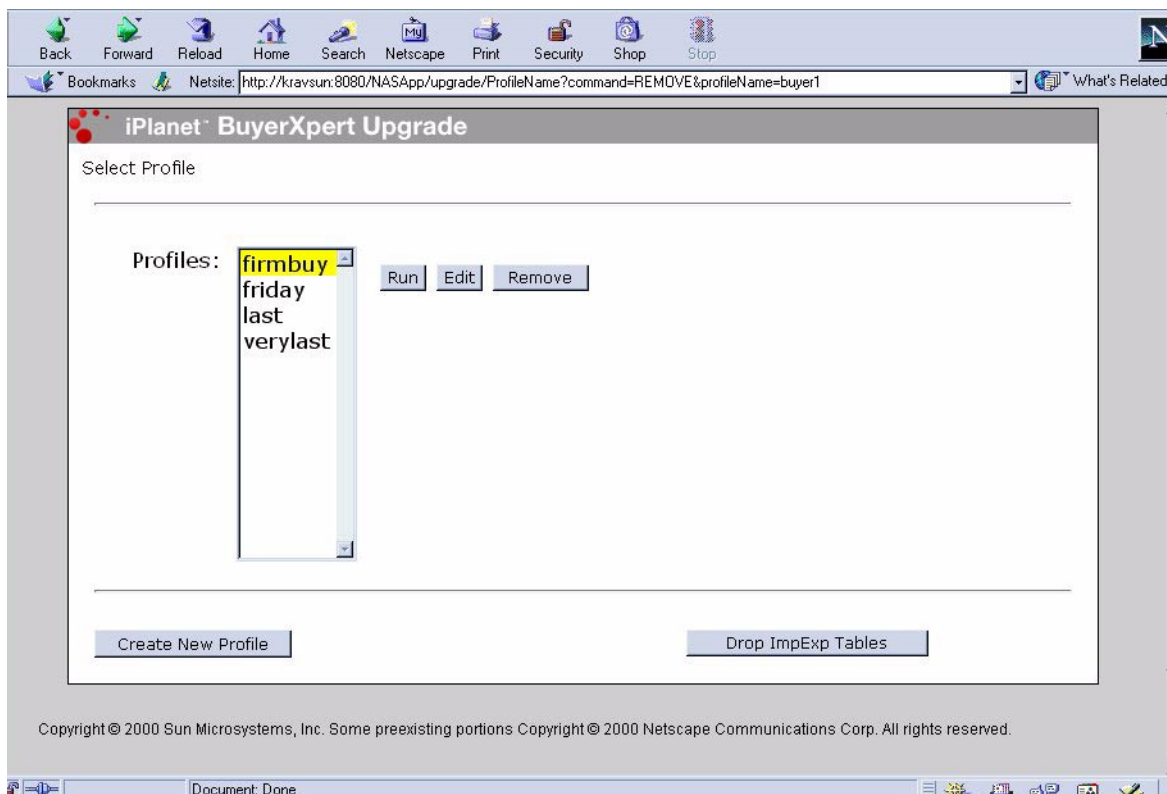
Back Forward Reload Home Search Netscape Print Security Shop Stop

Bookmarks Netsite: http://kravsun:8080/NASApp/upgrade/ProfileName?command=REMOVE&profileName=buyer1 What's Related

iPlanet™ BuyerXpert Upgrade

Select Profile

Profiles: firmbuy friday last verylast

Run Edit Remove

Create New Profile

Drop ImpExp Tables

Copyright © 2000 Sun Microsystems, Inc. Some preexisting portions Copyright © 2000 Netscape Communications Corp. All rights reserved.

Document: Done